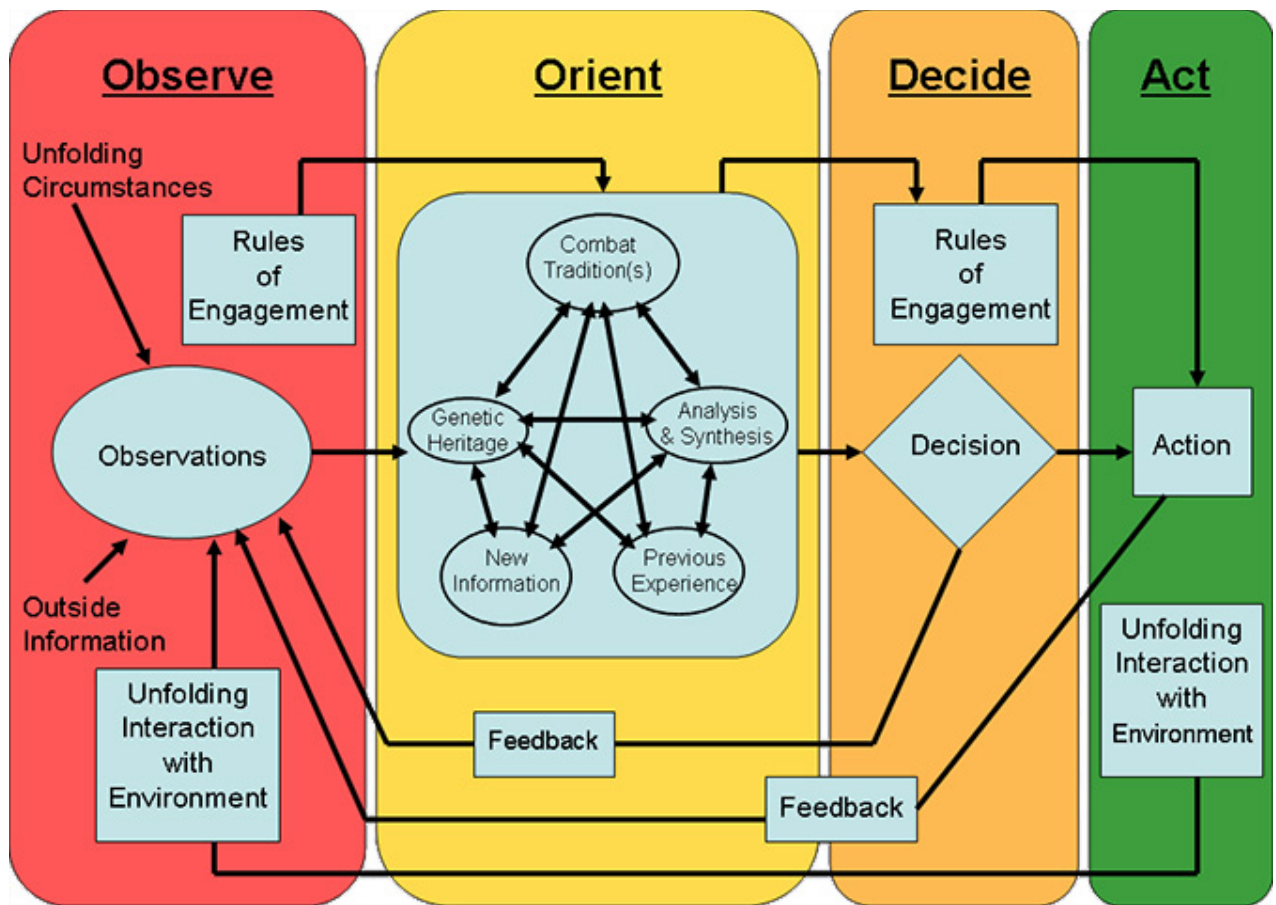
Observe

Orient

Decide

Act

Unfolding Circumstances

Rules of Engagement

Combat Tradition(s)

Genetic Heritage

Analysis & Synthesis

New Information

Previous Experience

Rules of Engagement

Observations

Decision

Action

Outside Information

Unfolding Interaction with Environment

Feedback

Feedback

Unfolding Interaction with Environment